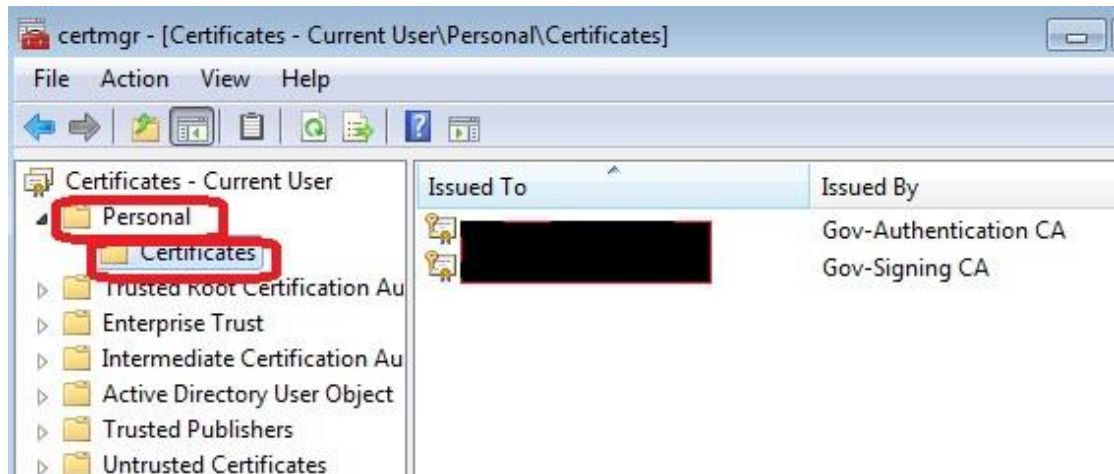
certmgr - [Certificates - Current User\Personal\Certificates]

File Action View Help

Certificates - Current User
Personal
Certificates
Trusted Root Certification Au
Enterprise Trust
Intermediate Certification Au
Active Directory User Object
Trusted Publishers
Untrusted Certificates

| Issued To | Issued By |
|---|---|
| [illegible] | Gov-Authentication CA |
| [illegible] | Gov-Signing CA |